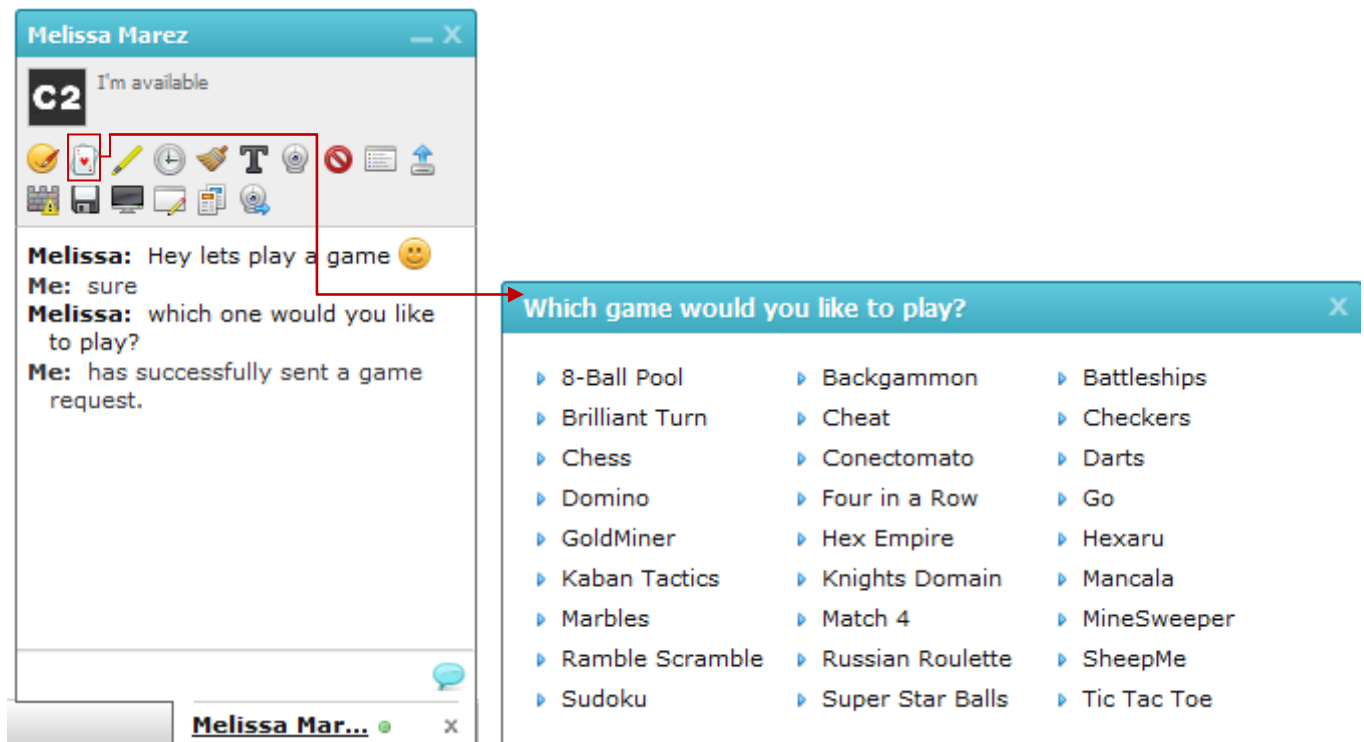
Melissa Marez

C2

I'm available

**Melissa:** Hey lets play a game
**Me:** sure
**Melissa:** which one would you like to play?
**Me:** has successfully sent a game request.

Melissa Mar...

Which game would you like to play?

8-Ball Pool
Brilliant Turn
Chess
Domino
GoldMiner
Kaban Tactics
Marbles
Ramble Scramble
Sudoku

Backgammon
Cheat
Conectomato
Four in a Row
Hex Empire
Knights Domain
Match 4
Russian Roulette
Super Star Balls

Battleships
Checkers
Darts
Go
Hexaru
Mancala
MineSweeper
SheepMe
Tic Tac Toe